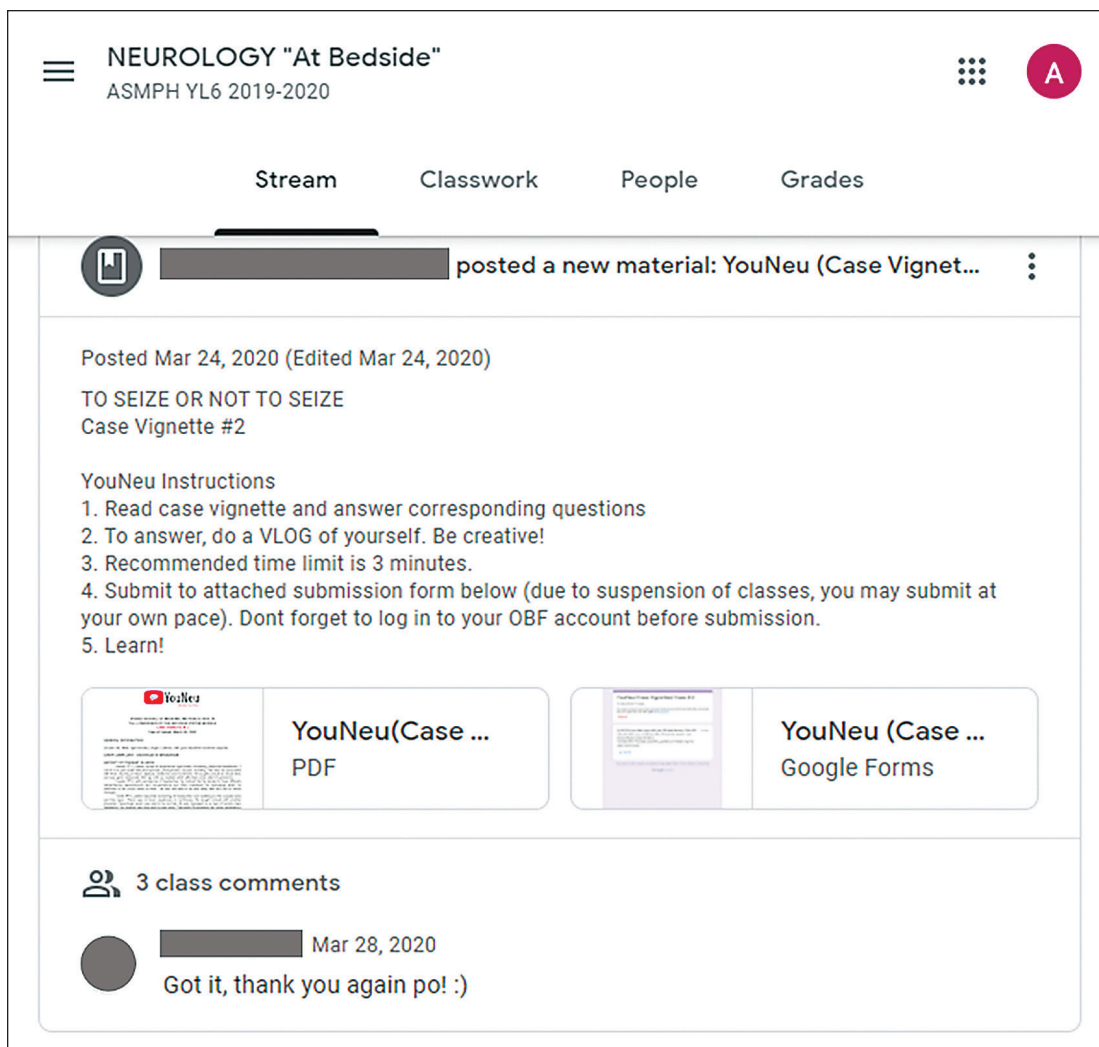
NEUROLOGY "At Bedside"
ASMPH YL6 2019-2020

A

Stream Classwork People Grades

posted a new material: YouNeu (Case Vignet...

Posted Mar 24, 2020 (Edited Mar 24, 2020)

TO SEIZE OR NOT TO SEIZE
Case Vignette #2

YouNeu Instructions
1. Read case vignette and answer corresponding questions
2. To answer, do a VLOG of yourself. Be creative!
3. Recommended time limit is 3 minutes.
4. Submit to attached submission form below (due to suspension of classes, you may submit at your own pace). Dont forget to log in to your OBF account before submission.
5. Learn!

YouNeu

YouNeu(Case ...
PDF

YouNeu (Case ...
Google Forms

3 class comments

Mar 28, 2020
Got it, thank you again po! :)